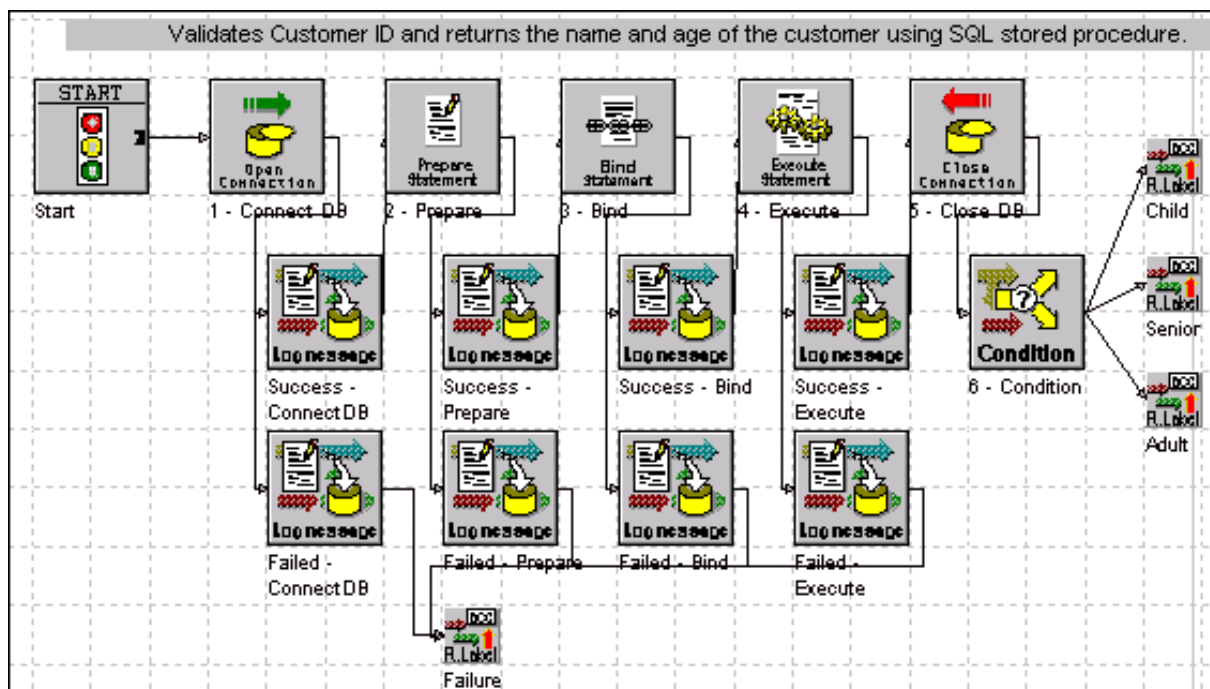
Validates Customer ID and returns the name and age of the customer using SQL stored procedure.

START

Start

Open Connection

1 - Connect DB

Prepare Statement

2 - Prepare

Bind Statement

3 - Bind

Execute Statement

4 - Execute

Close Connection

5 - Close DB

Log message

Success - Connect DB

Log message

Success - Prepare

Log message

Success - Bind

Log message

Success - Execute

Condition

6 - Condition

R.Label

Child

R.Label

Senior

R.Label

Adult

Log message

Failed - Connect DB

Log message

Failed - Prepare

Log message

Failed - Bind

Log message

Failed - Execute

R.Label

Failure